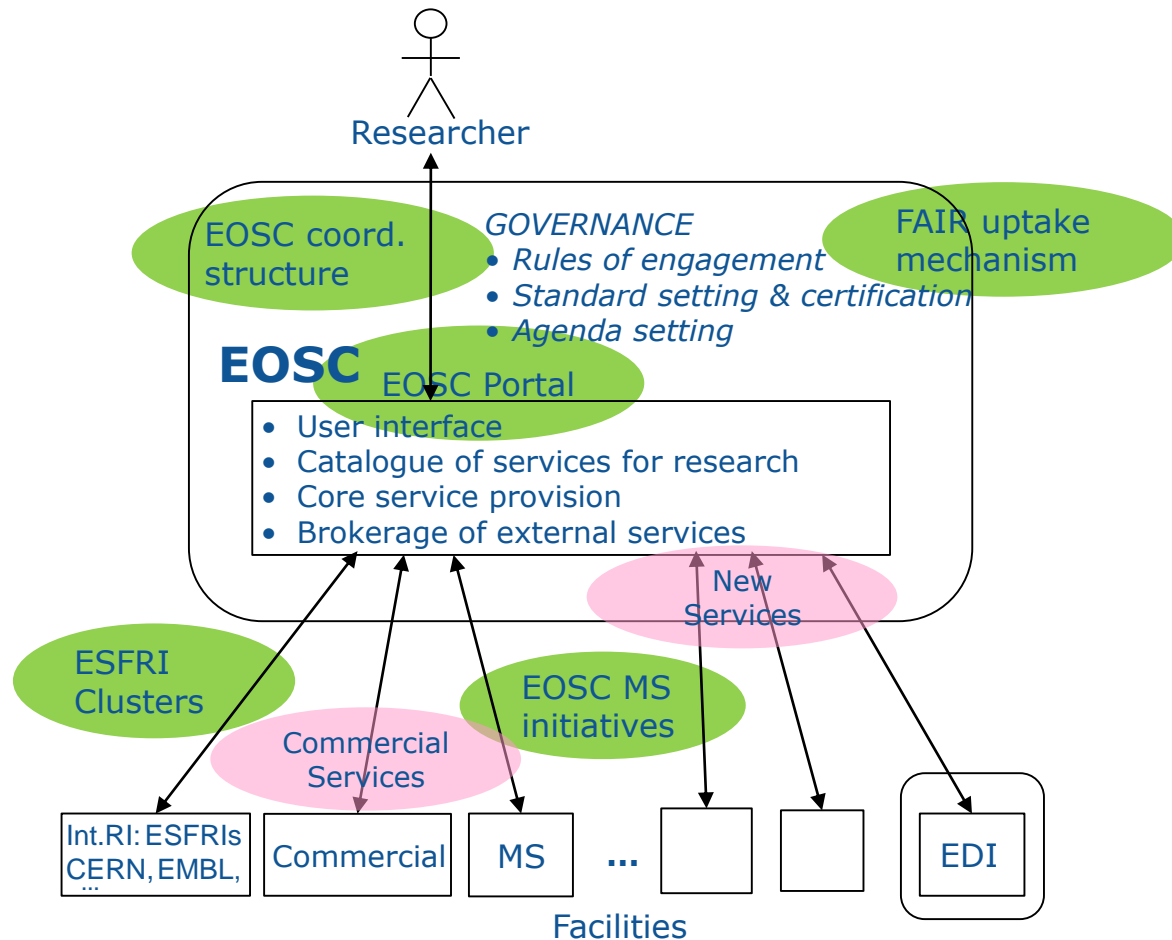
Researcher

EOSC coord. structure

GOVERNANCE
• Rules of engagement
• Standard setting & certification
• Agenda setting

FAIR uptake mechanism

EOSC

EOSC Portal

• User interface
• Catalogue of services for research
• Core service provision
• Brokerage of external services

New Services

ESFRI Clusters

EOSC MS initiatives

Commercial Services

Int.RI: ESFRIs CERN, EMBL, ...

Commercial

MS

...

EDI

Facilities